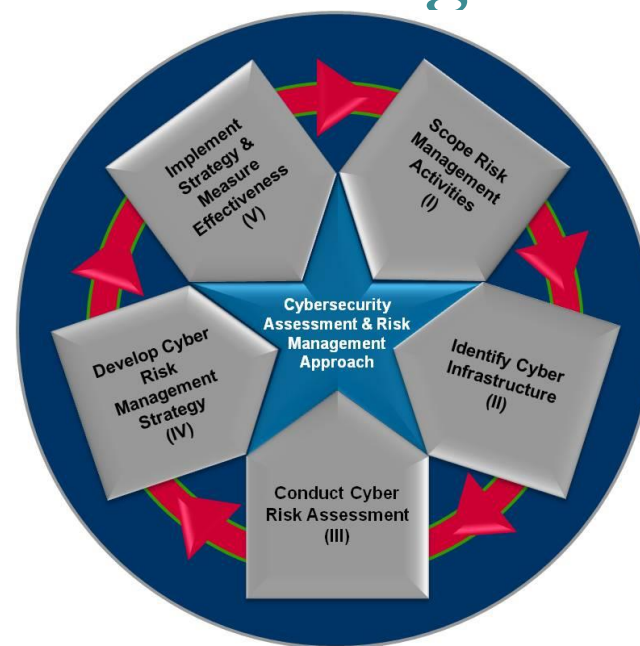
Cybersecurity Assessment & Risk Management Approach

Scope Risk Management Activities (I)

Identify Cyber Infrastructure (II)

Conduct Cyber Risk Assessment (III)

Develop Cyber Risk Management Strategy (IV)

Implement Strategy & Measure Effectiveness (V)